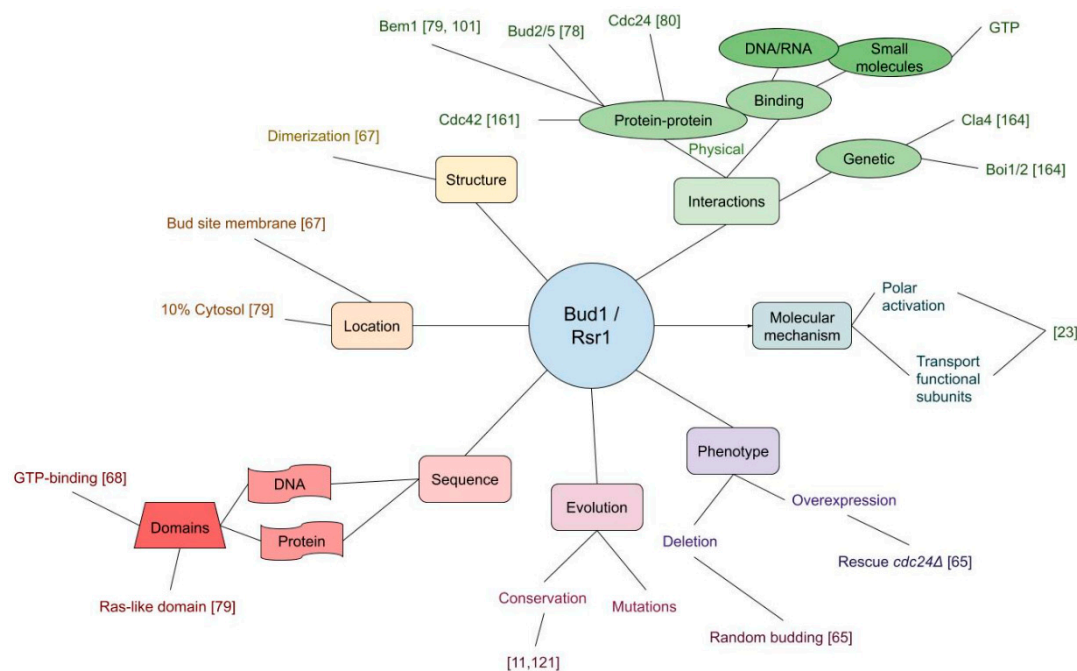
Bem1 [79, 101]

Bud2/5 [78]

Cdc24 [80]

DNA/RNA

Small molecules

GTP

Binding

Cdc42 [161]

Protein-protein

Physical

Dimerization [67]

Structure

Genetic

Cla4 [164]

Boi1/2 [164]

Interactions

Bud site membrane [67]

10% Cytosol [79]

Location

Bud1 / Rsr1

Molecular mechanism

Polar activation

Transport functional subunits

[23]

Phenotype

Overexpression

Rescue *cdc24Δ* [65]

Deletion

Random budding [65]

GTP-binding [68]

DNA

Sequence

Domains

Protein

Ras-like domain [79]

Evolution

Conservation

Mutations

[11,121]